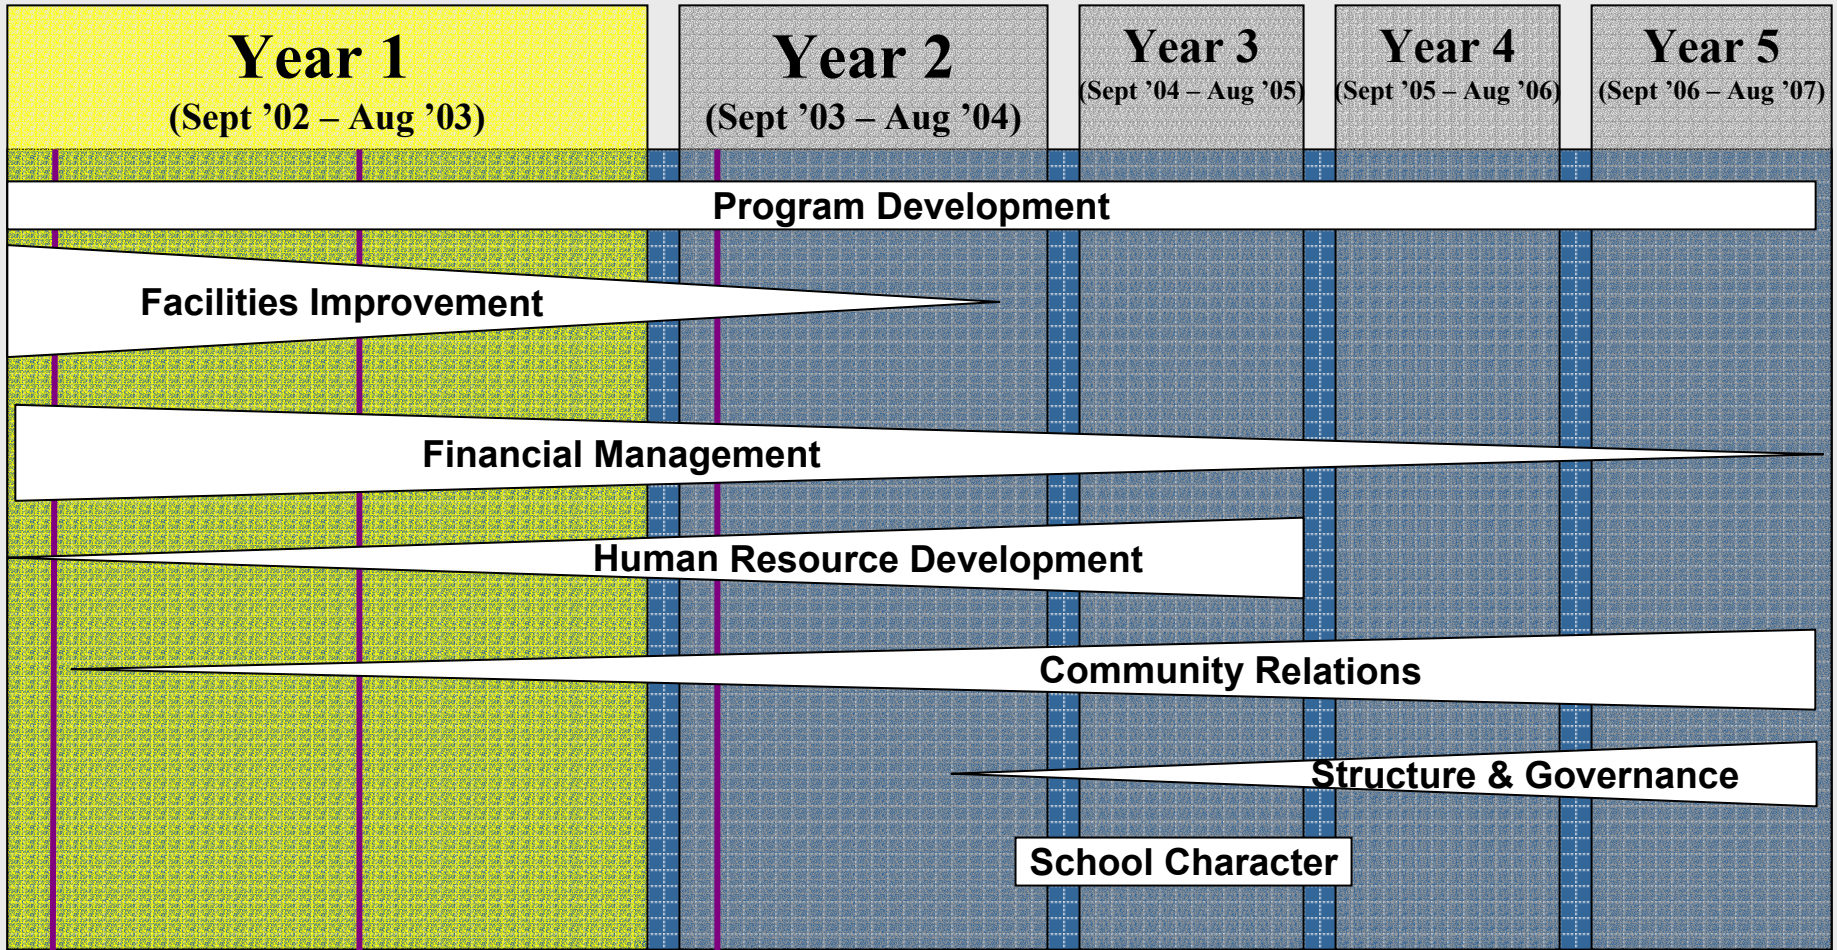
Year 1
(Sept '02 – Aug '03)

Year 2
(Sept '03 – Aug '04)

Year 3
(Sept '04 – Aug '05)

Year 4
(Sept '05 – Aug '06)

Year 5
(Sept '06 – Aug '07)

Program Development

Facilities Improvement

Financial Management

Human Resource Development

Community Relations

Structure & Governance

School Character